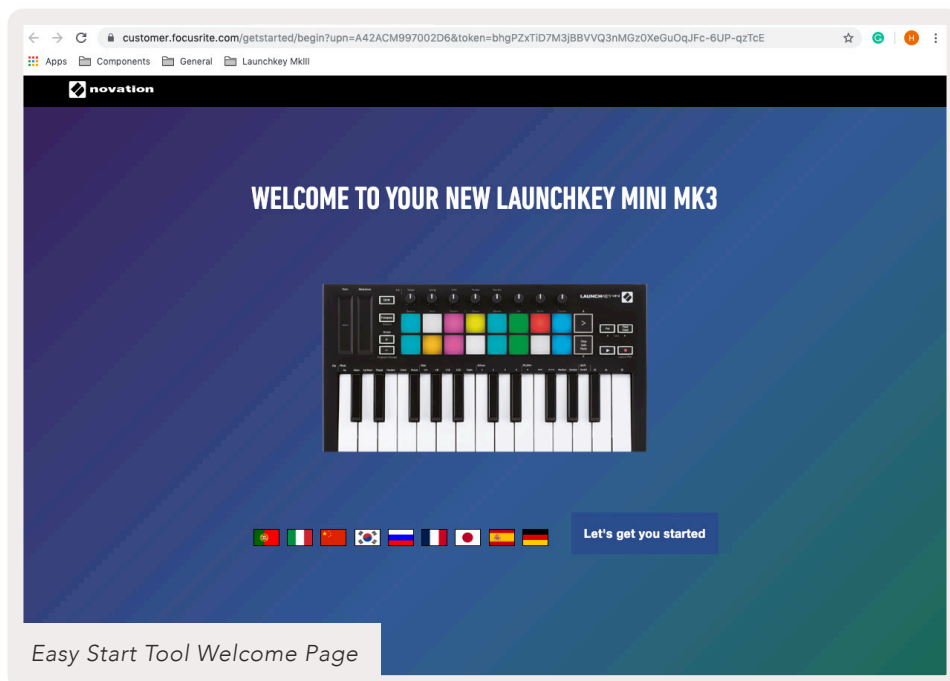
customer.focusrite.com/getstarted/begin?upn=A42ACM997002D6&token=bhgPZxTiD7M3jBBVVQ3nMGz0XeGuOqJFc-6UP-qzTcE

Apps Components General Launchkey MkIII

novation

WELCOME TO YOUR NEW LAUNCHKEY MINI MK3

LAUNCHKEY MINI

Let's get you started

Easy Start Tool Welcome Page